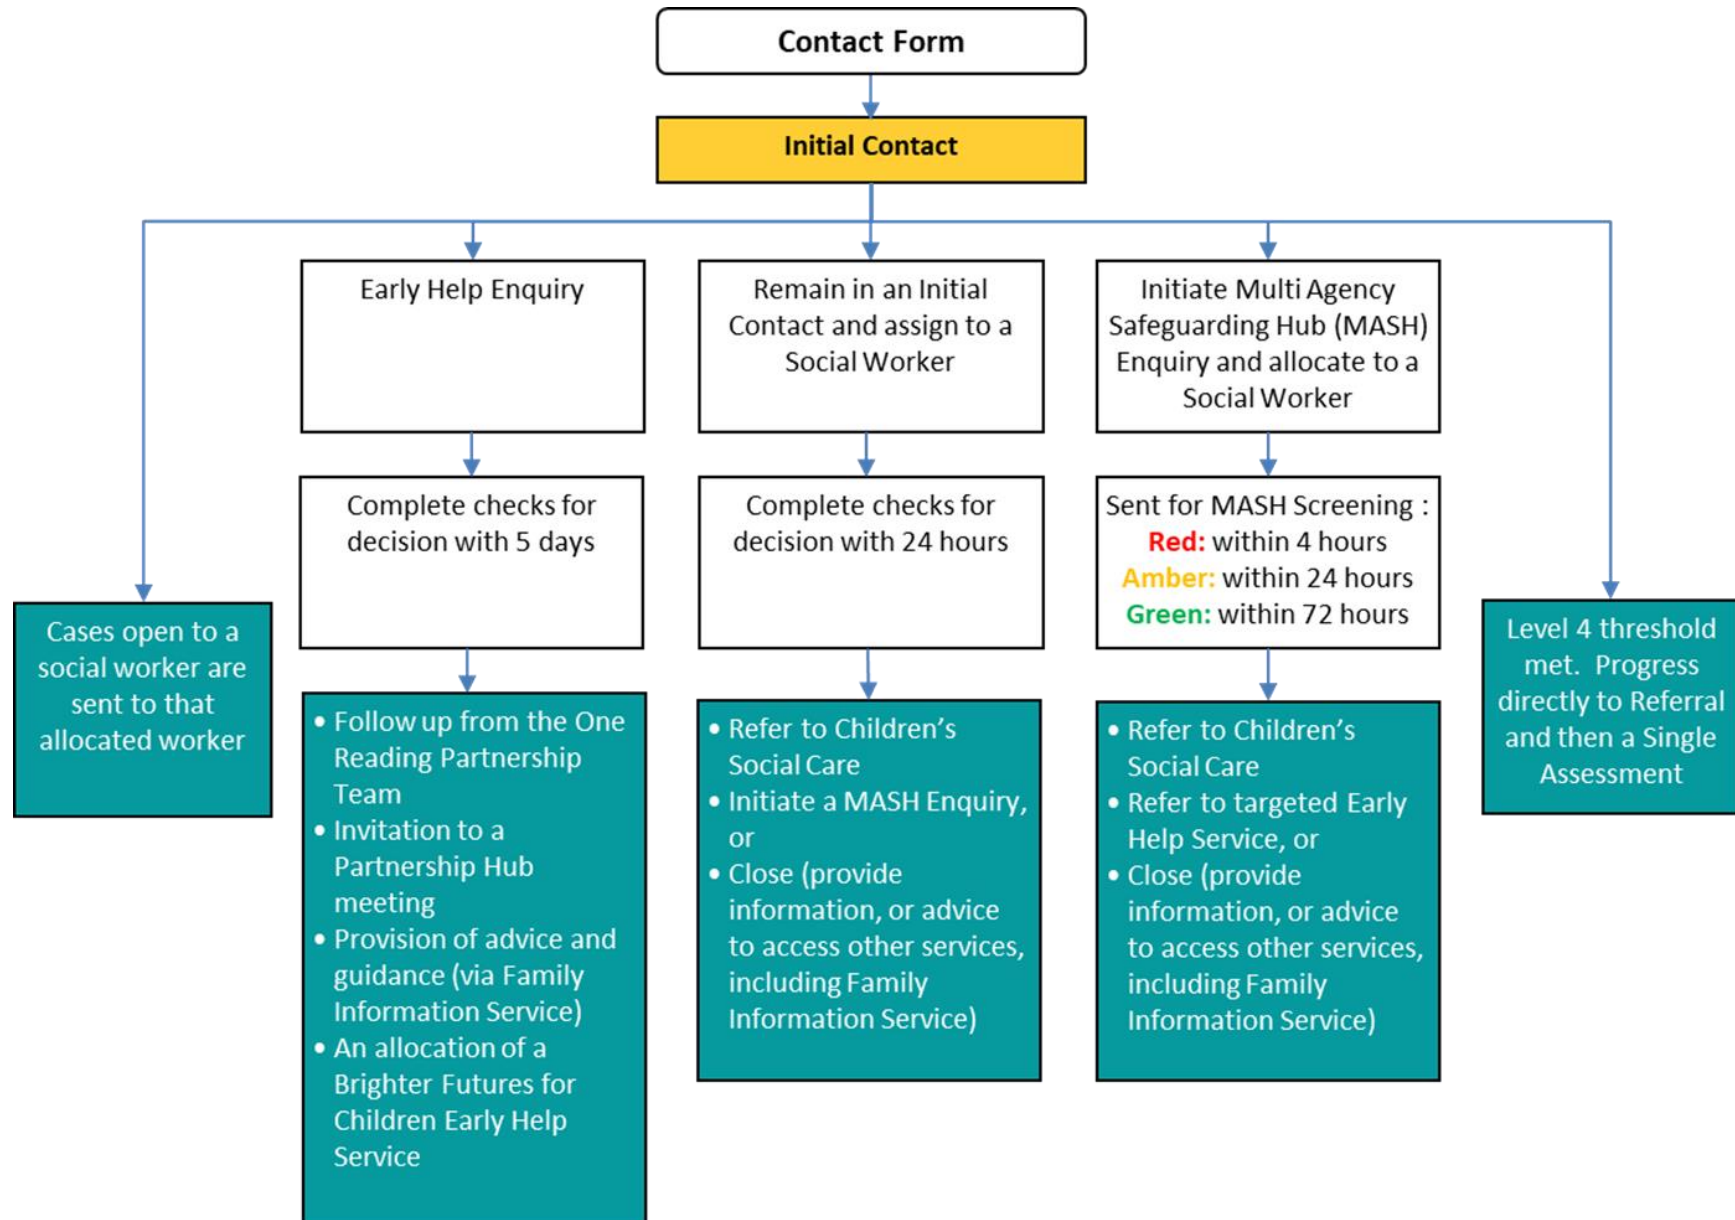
Contact Form

Initial Contact

Cases open to a social worker are sent to that allocated worker

Early Help Enquiry

Complete checks for decision with 5 days

- Follow up from the One Reading Partnership Team
- Invitation to a Partnership Hub meeting
- Provision of advice and guidance (via Family Information Service)
- An allocation of a Brighter Futures for Children Early Help Service

Remain in an Initial Contact and assign to a Social Worker

Complete checks for decision with 24 hours

- Refer to Children's Social Care
- Initiate a MASH Enquiry, or
- Close (provide information, or advice to access other services, including Family Information Service)

Initiate Multi Agency Safeguarding Hub (MASH) Enquiry and allocate to a Social Worker

Sent for MASH Screening :
Red: within 4 hours
Amber: within 24 hours
Green: within 72 hours

- Refer to Children's Social Care
- Refer to targeted Early Help Service, or
- Close (provide information, or advice to access other services, including Family Information Service)

Level 4 threshold met. Progress directly to Referral and then a Single Assessment